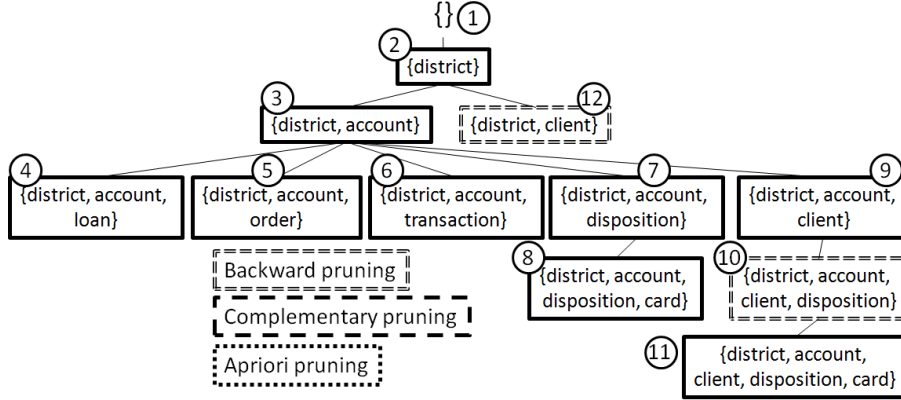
{} 1

2 {district}

3 {district, account}

12 {district, client}

4 {district, account, loan}

5 {district, account, order}

6 {district, account, transaction}

7 {district, account, disposition}

9 {district, account, client}

8 {district, account, disposition, card}

10 {district, account, client, disposition}

11 {district, account, client, disposition, card}

Backward pruning

Complementary pruning

Apriori pruning